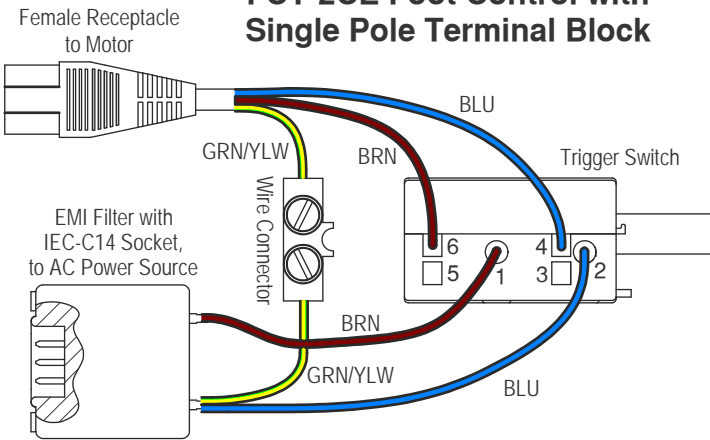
Female Receptacle to Motor

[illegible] Control with Single Pole Terminal Block

BLU

GRN/YLW

BRN

Trigger Switch

Wire Connector

EMI Filter with IEC-C14 Socket, to AC Power Source

6

4

5

1

3

2

BRN

GRN/YLW

BLU